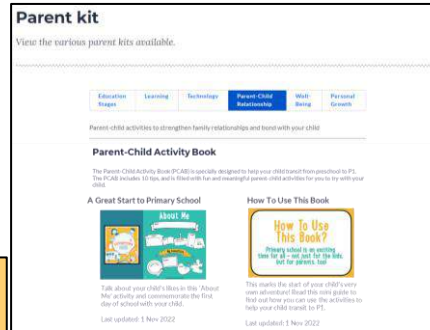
Parent kit

View the various parent kits available.

Education Stages | Learning | Technology | Parent-Child Relationship | Well-Being | Personal Growth

Parent-child activities to strengthen family relationships and bond with your child

Parent-Child Activity Book

The Parent-Child Activity Book (PCAB) is specially designed to help your child transit from preschool to P1. The PCAB includes 10 tips, and is filled with fun and meaningful parent-child activities for you to try with your child.

A Great Start to Primary School

About Me

Talk about your child's likes in this 'About Me' activity and commemorate the first day of school with your child.

Last updated: 1 Nov 2022

How To Use This Book

How To Use This Book?

Primary school is an exciting time for all – not just for the kids but for parents, too!

This marks the start of your child's very own adventure! Read this mini guide to find out how you can use the activities to help your child transit to P1.

Last updated: 1 Nov 2022